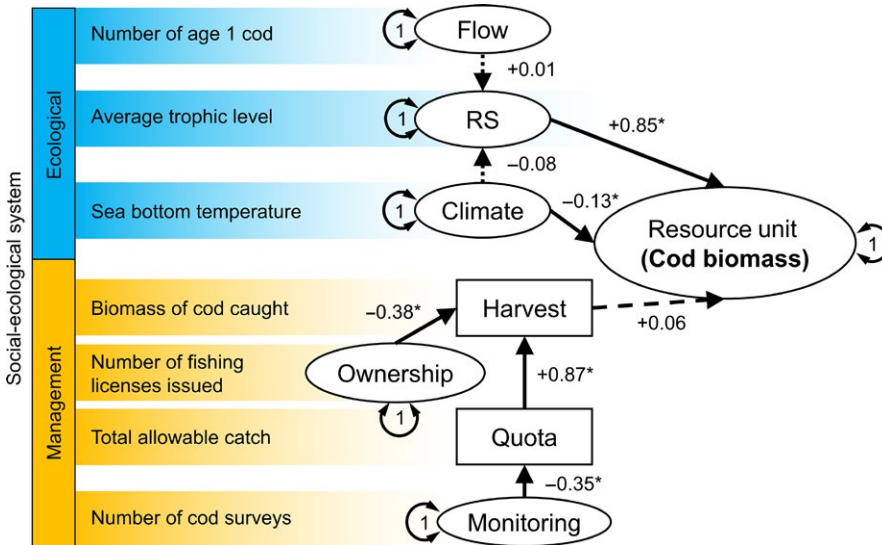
Social-ecological system

Ecological

Number of age 1 cod

Average trophic level

Sea bottom temperature

Management

Biomass of cod caught

Number of fishing licenses issued

Total allowable catch

Number of cod surveys

1 Flow

+0.01

1 RS

+0.85*

−0.08

1 Climate

−0.13*

Resource unit (Cod biomass) 1

−0.38*

Harvest

+0.06

Ownership

1

+0.87*

Quota

−0.35*

1 Monitoring